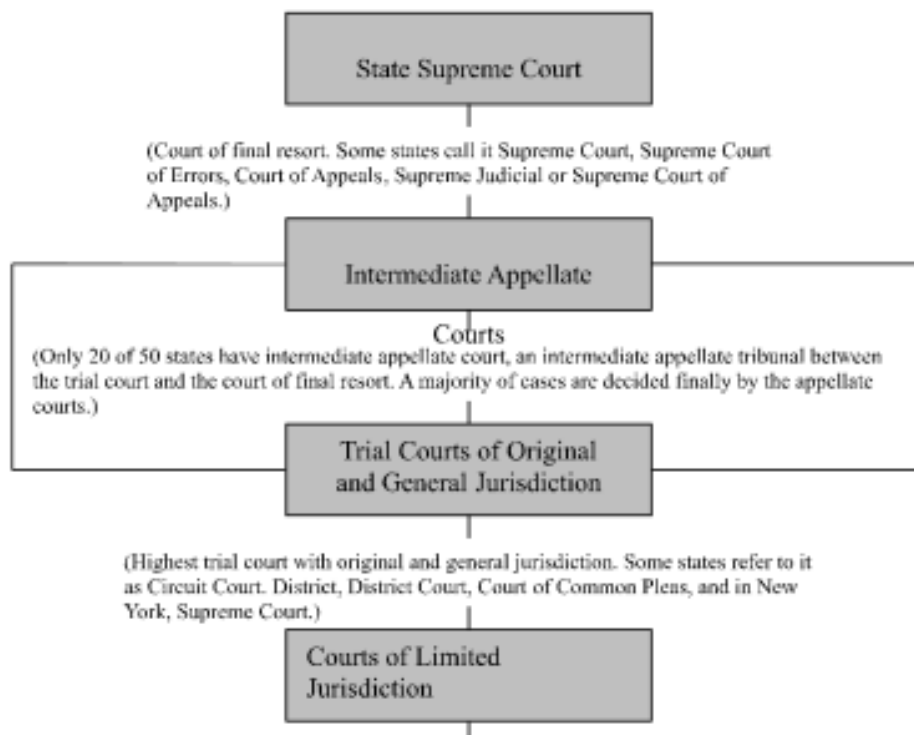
State Supreme Court

(Court of final resort. Some states call it Supreme Court, Supreme Court of Errors, Court of Appeals, Supreme Judicial or Supreme Court of Appeals.)

Intermediate Appellate

Courts

(Only 20 of 50 states have intermediate appellate court, an intermediate appellate tribunal between the trial court and the court of final resort. A majority of cases are decided finally by the appellate courts.)

Trial Courts of Original and General Jurisdiction

(Highest trial court with original and general jurisdiction. Some states refer to it as Circuit Court. District, District Court, Court of Common Pleas, and in New York, Supreme Court.)

Courts of Limited Jurisdiction